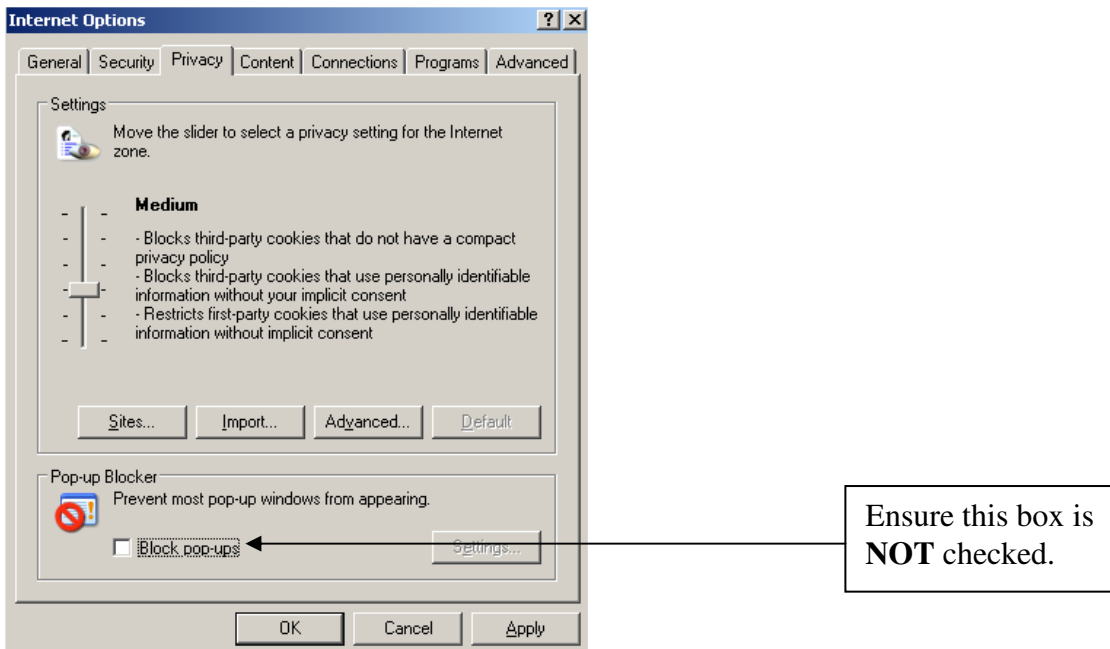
Internet Options ? X

General | Security | Privacy | Content | Connections | Programs | Advanced

Settings

Move the slider to select a privacy setting for the Internet zone.

**Medium**

- Blocks third-party cookies that do not have a compact privacy policy
- Blocks third-party cookies that use personally identifiable information without your implicit consent
- Restricts first-party cookies that use personally identifiable information without implicit consent

Sites... | Import... | Advanced... | Default

Pop-up Blocker

Prevent most pop-up windows from appearing.

Block pop-ups

Settings...

Ensure this box is **NOT** checked.

OK | Cancel | Apply